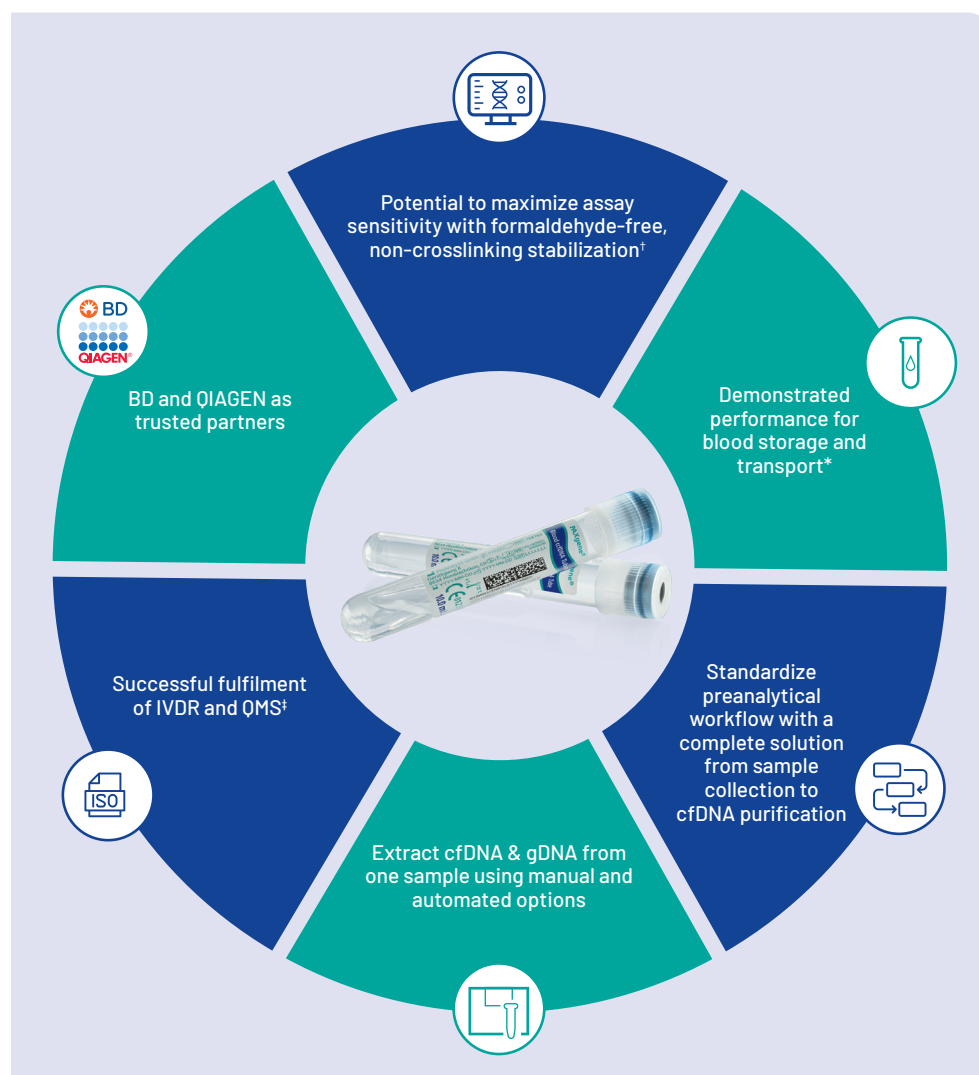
Potential to maximize assay sensitivity with formaldehyde-free, non-crosslinking stabilization†

Demonstrated performance for blood storage and transport*

Standardize preanalytical workflow with a complete solution from sample collection to cfDNA purification

Extract cfDNA & gDNA from one sample using manual and automated options

Successful fulfilment of IVDR and QMS‡

ISO

BD

QIAGEN

BD and QIAGEN as trusted partners